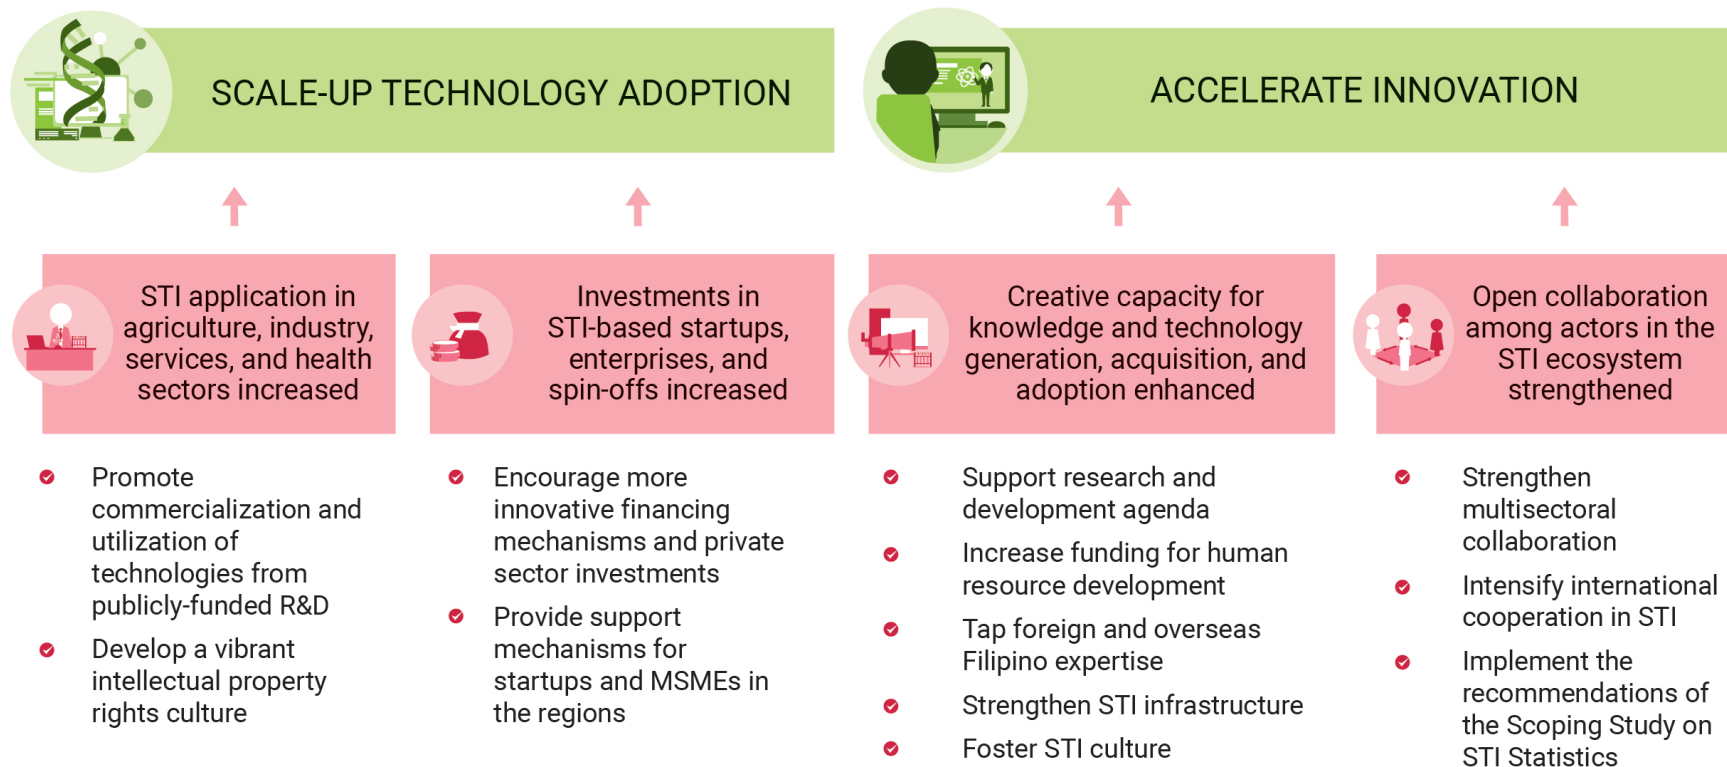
SCALE-UP TECHNOLOGY ADOPTION

ACCELERATE INNOVATION

STI application in agriculture, industry, services, and health sectors increased

- Promote commercialization and utilization of technologies from publicly-funded R&D
- Develop a vibrant intellectual property rights culture

Investments in STI-based startups, enterprises, and spin-offs increased

- Encourage more innovative financing mechanisms and private sector investments
- Provide support mechanisms for startups and MSMEs in the regions

Creative capacity for knowledge and technology generation, acquisition, and adoption enhanced

- Support research and development agenda
- Increase funding for human resource development
- Tap foreign and overseas Filipino expertise
- Strengthen STI infrastructure
- Foster STI culture

Open collaboration among actors in the STI ecosystem strengthened

- Strengthen multisectoral collaboration
- Intensify international cooperation in STI
- Implement the recommendations of the Scoping Study on STI Statistics